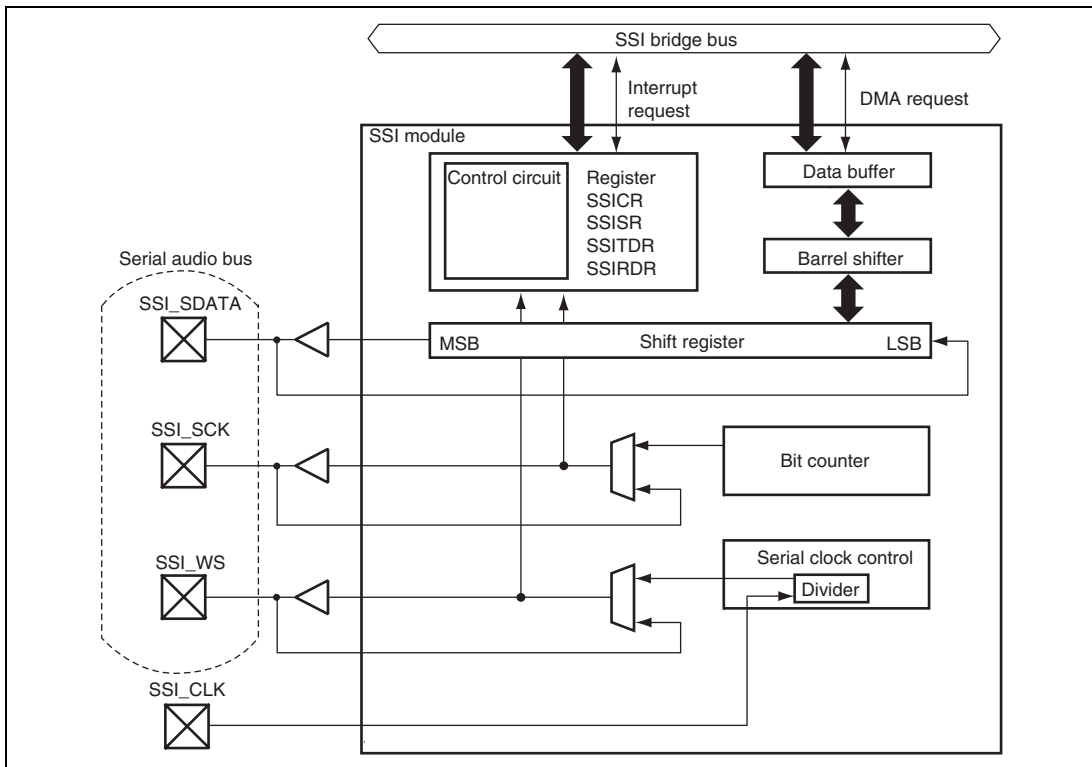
SSI bridge bus

Interrupt request

DMA request

SSI module

Control circuit

Register
SSICR
SSISR
SSITDR
SSIRDR

Data buffer

Barrel shifter

Serial audio bus

SSI_SDATA

MSB

Shift register

LSB

SSI_SCK

Bit counter

SSI_WS

Serial clock control

Divider

SSI_CLK